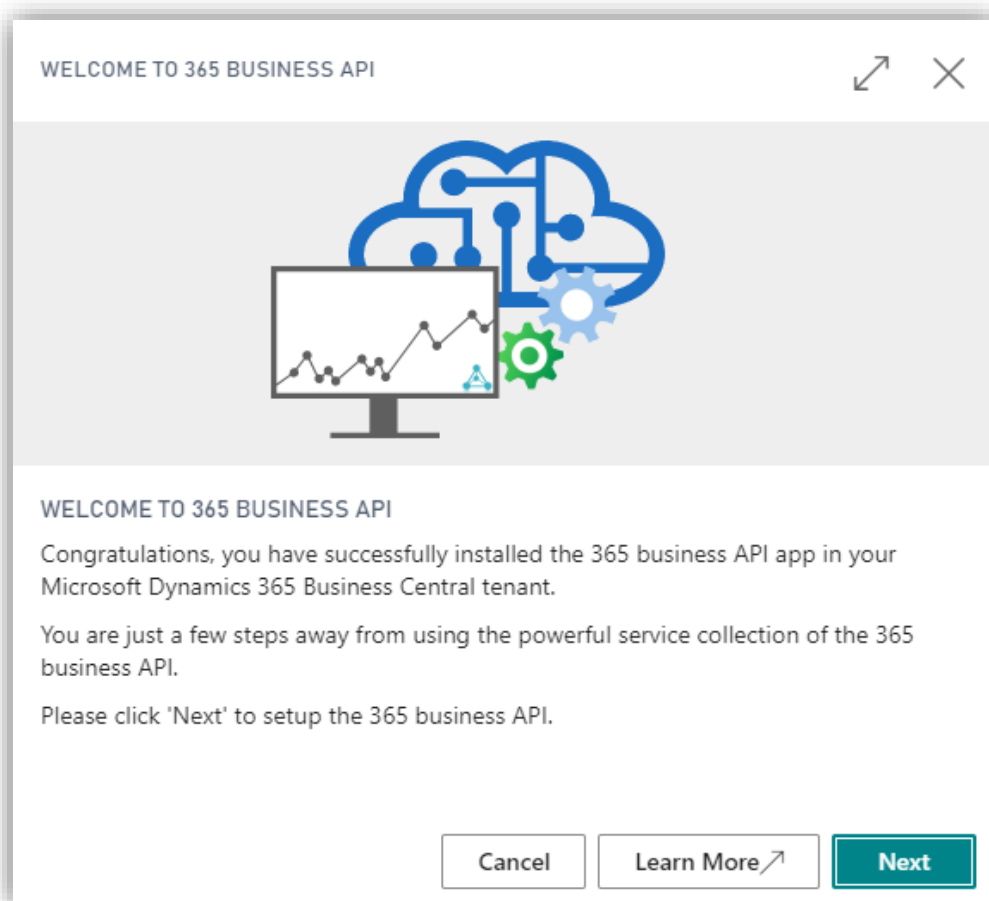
WELCOME TO 365 BUSINESS API

WELCOME TO 365 BUSINESS API

Congratulations, you have successfully installed the 365 business API app in your Microsoft Dynamics 365 Business Central tenant.

You are just a few steps away from using the powerful service collection of the 365 business API.

Please click 'Next' to setup the 365 business API.

Cancel

Learn More

Next